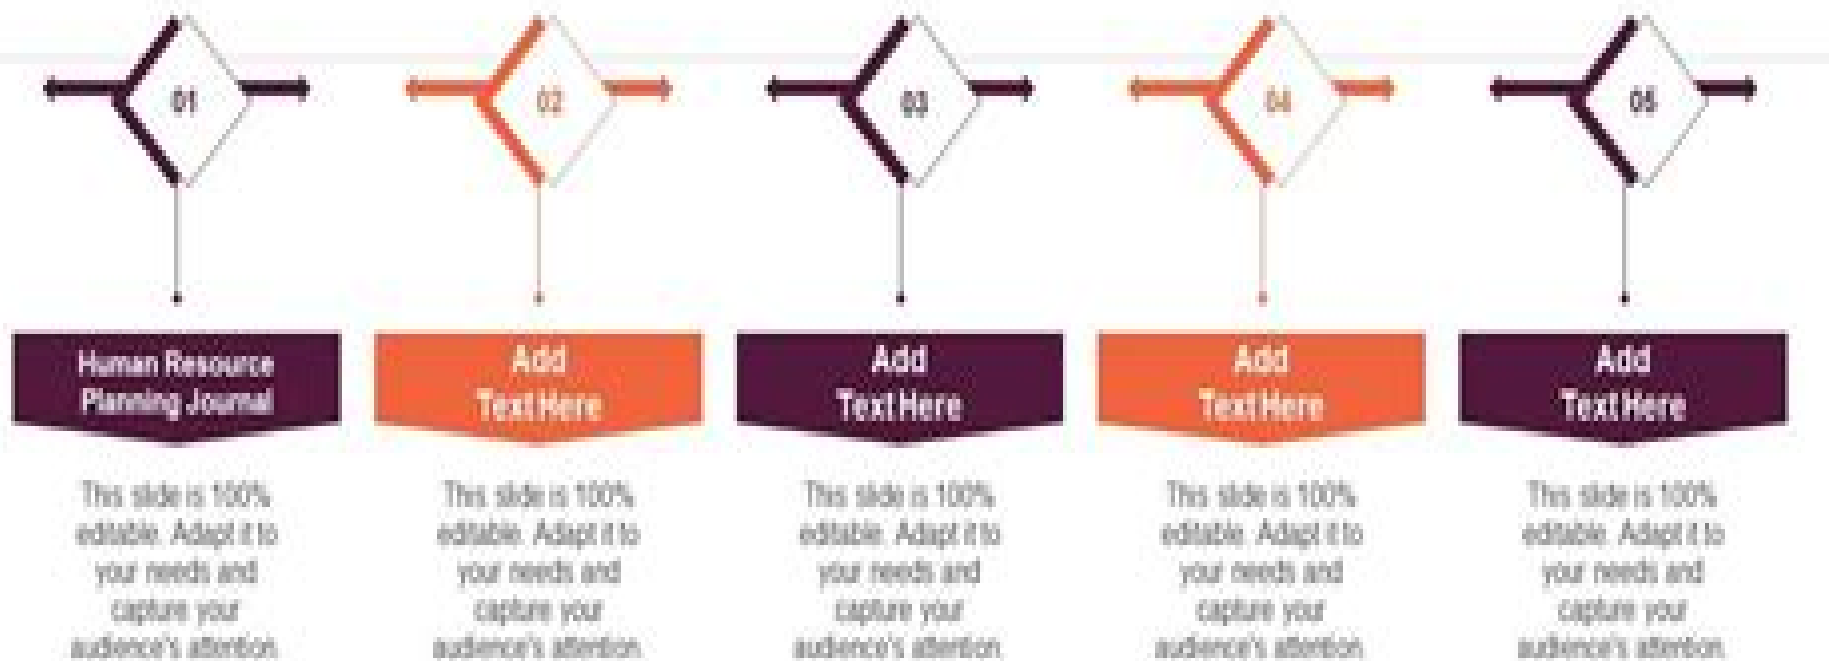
01

Human Resource Planning Journal

This slide is 100% editable. Adapt it to your needs and capture your audience's attention.

02

Add Text Here

This slide is 100% editable. Adapt it to your needs and capture your audience's attention.

03

Add Text Here

This slide is 100% editable. Adapt it to your needs and capture your audience's attention.

04

Add Text Here

This slide is 100% editable. Adapt it to your needs and capture your audience's attention.

05

Add Text Here

This slide is 100% editable. Adapt it to your needs and capture your audience's attention.